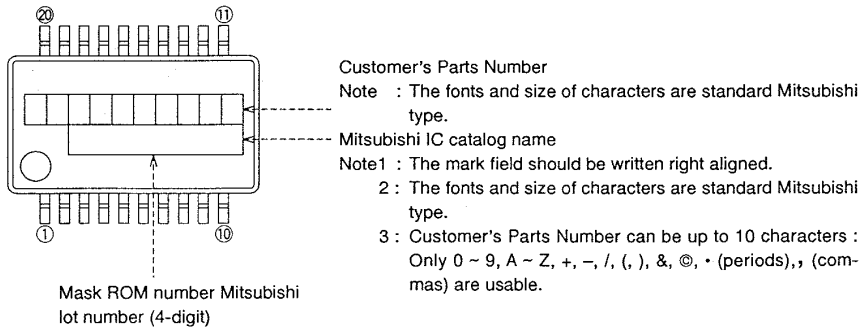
⑳ ⑪

① ⑩

Customer's Parts Number

Note : The fonts and size of characters are standard Mitsubishi type.

Mitsubishi IC catalog name

Note1 : The mark field should be written right aligned.

2 : The fonts and size of characters are standard Mitsubishi type.

3 : Customer's Parts Number can be up to 10 characters : Only 0 ~ 9, A ~ Z, +, –, /, (, ), &, ©, • (periods), , (commas) are usable.

Mask ROM number Mitsubishi lot number (4-digit)